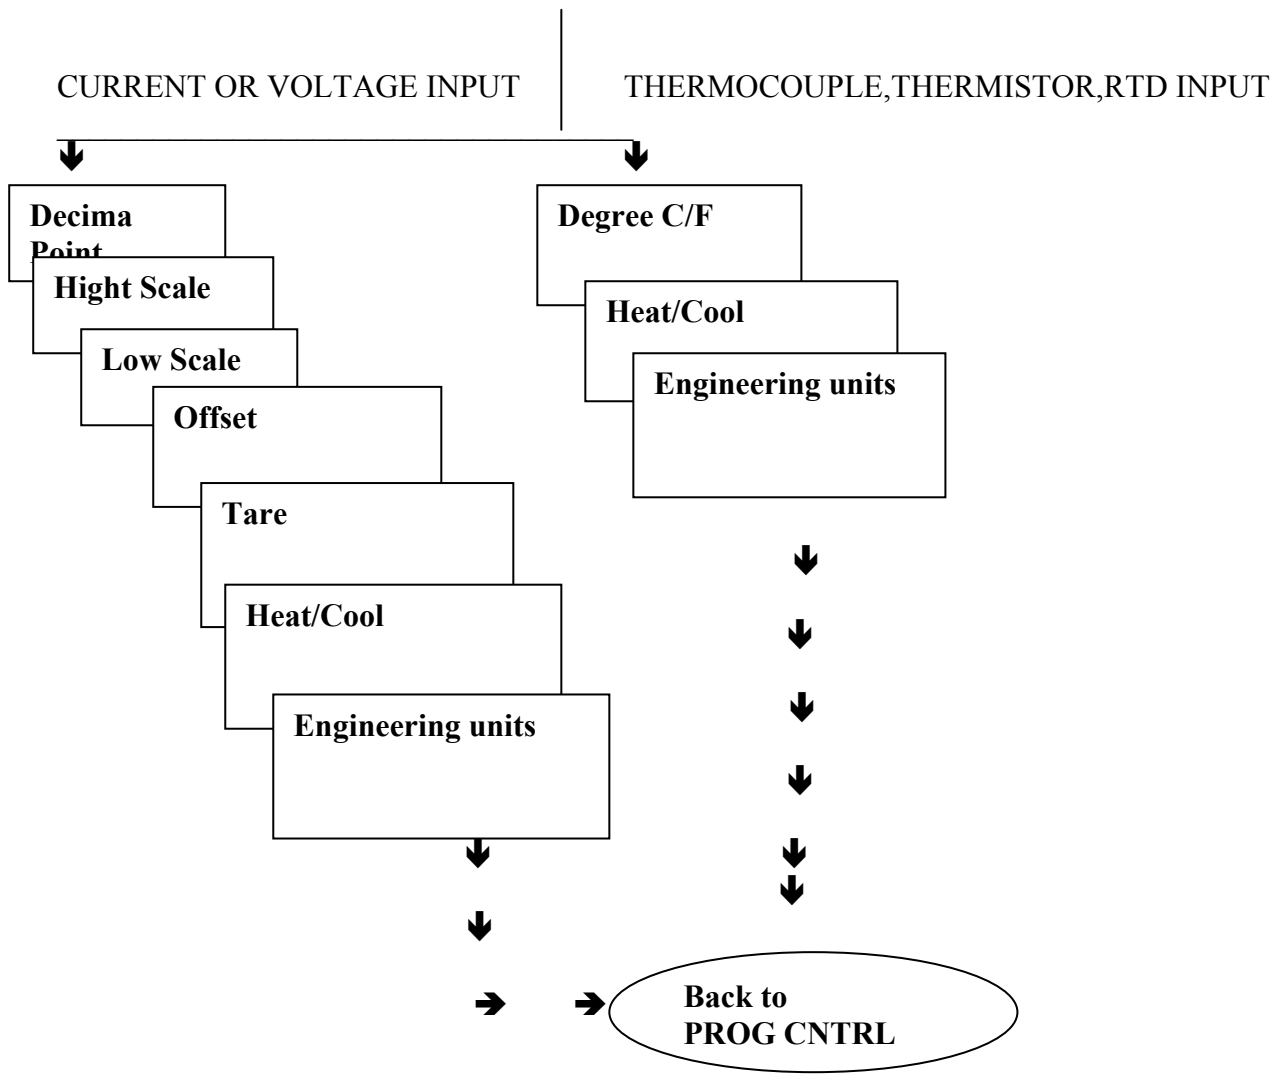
CURRENT OR VOLTAGE INPUT

THERMOCOUPLE,THERMISTOR,RTD INPUT

Decima Point

Hight Scale

Low Scale

Offset

Tare

Heat/Cool

Engineering units

Degree C/F

Heat/Cool

Engineering units

Back to PROG CNTRL